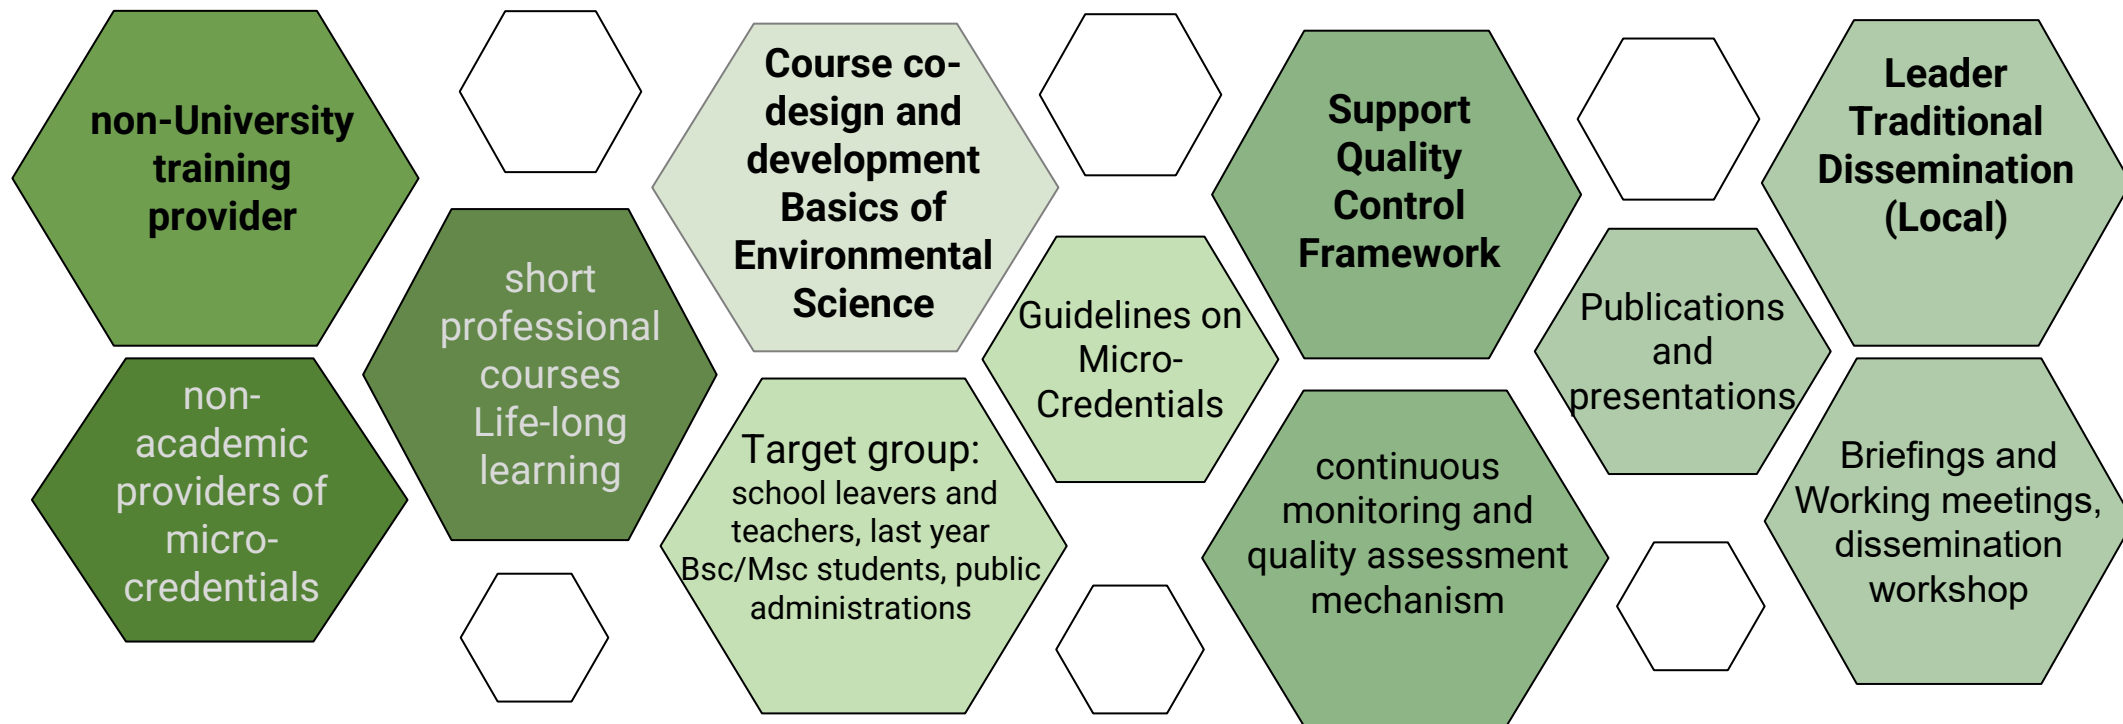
non-University training provider

non-academic providers of micro-credentials

short professional courses Life-long learning

Course co-design and development Basics of Environmental Science

Target group: school leavers and teachers, last year Bsc/Msc students, public administrations

Guidelines on Micro-Credentials

Support Quality Control Framework

continuous monitoring and quality assessment mechanism

Publications and presentations

Leader Traditional Dissemination (Local)

Briefings and Working meetings, dissemination workshop